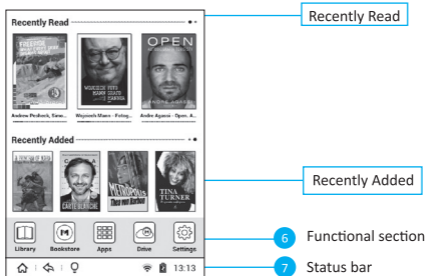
Recently Read

OPEN

Andrew Pevlock, Seve... Wojciech Mann - Fotog... Andre Agassi - Open. A...

Recently Added

Library Bookstore Apps Drive Settings

13:13

Recently Read

Recently Added

6 Functional section

7 Status bar